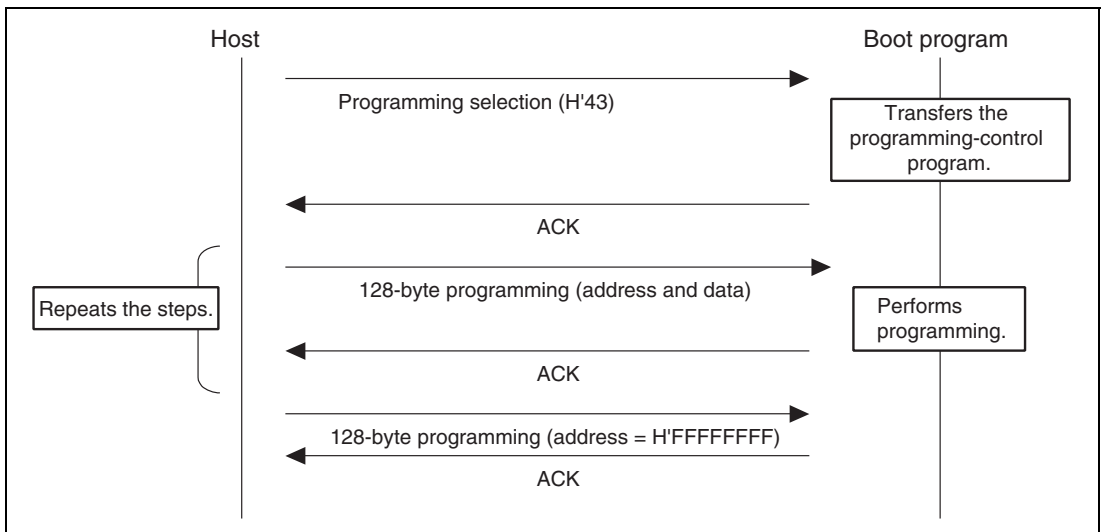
Host

Boot program

Programming selection (H'43)

Transfers the programming-control program.

ACK

Repeats the steps.

128-byte programming (address and data)

Performs programming.

ACK

128-byte programming (address = H'FFFFFFFF)

ACK